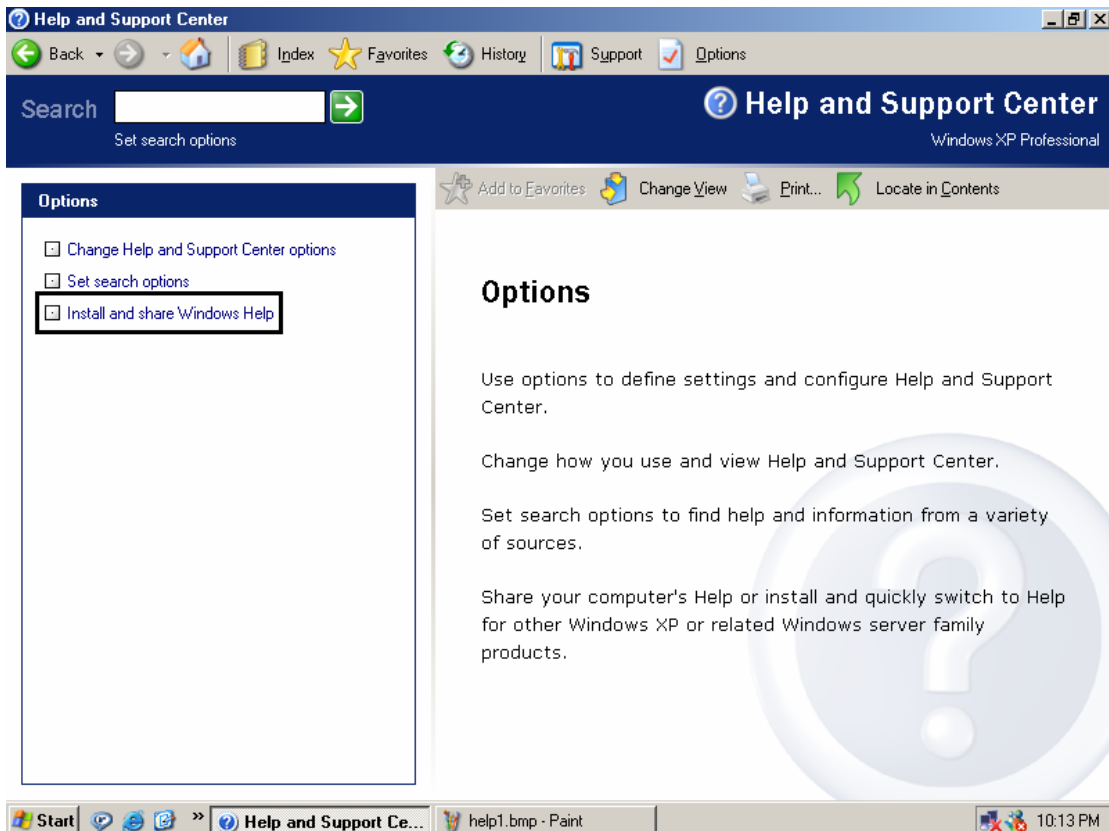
Help and Support Center

Back Index Favorites History Support Options

Search

Set search options

Help and Support Center

Windows XP Professional

Options

Change Help and Support Center options

Set search options

Install and share Windows Help

Add to Favorites Change View Print... Locate in Contents

Options

Use options to define settings and configure Help and Support Center.

Change how you use and view Help and Support Center.

Set search options to find help and information from a variety of sources.

Share your computer's Help or install and quickly switch to Help for other Windows XP or related Windows server family products.

Start Help and Support Ce... help1.bmp - Paint 10:13 PM